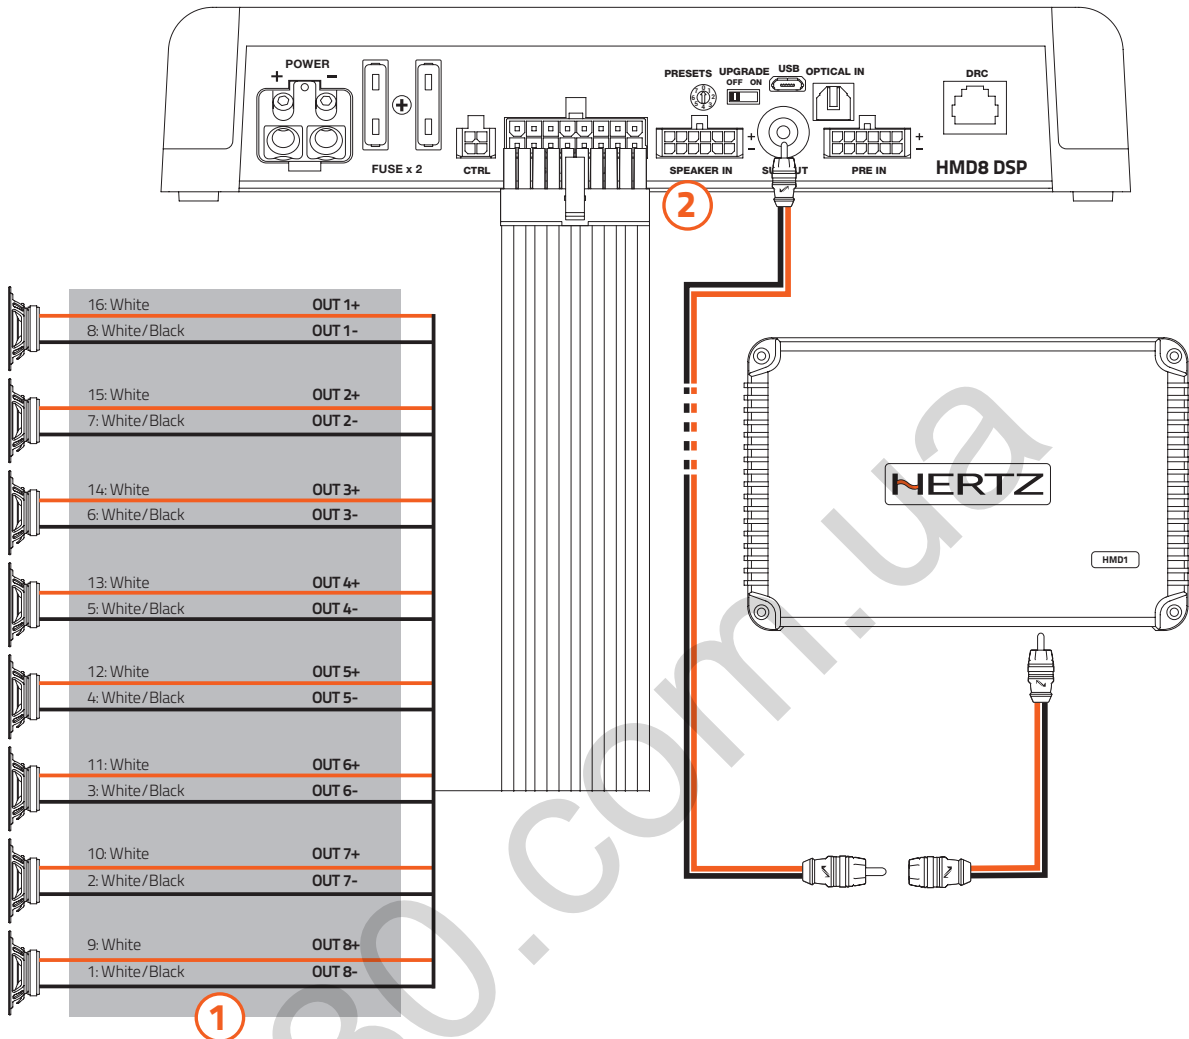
POWER
+ −
FUSE x 2
CTRL
PRESETS UPGRADE OFF ON
USB
OPTICAL IN
DRC
SPEAKER IN
S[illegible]UT
PRE IN
HMD8 DSP
2

16: White OUT 1+
8: White/Black OUT 1-
15: White OUT 2+
7: White/Black OUT 2-
14: White OUT 3+
6: White/Black OUT 3-
13: White OUT 4+
5: White/Black OUT 4-
12: White OUT 5+
4: White/Black OUT 5-
11: White OUT 6+
3: White/Black OUT 6-
10: White OUT 7+
2: White/Black OUT 7-
9: White OUT 8+
1: White/Black OUT 8-
1

HERTZ
HMD1

30.com.ua